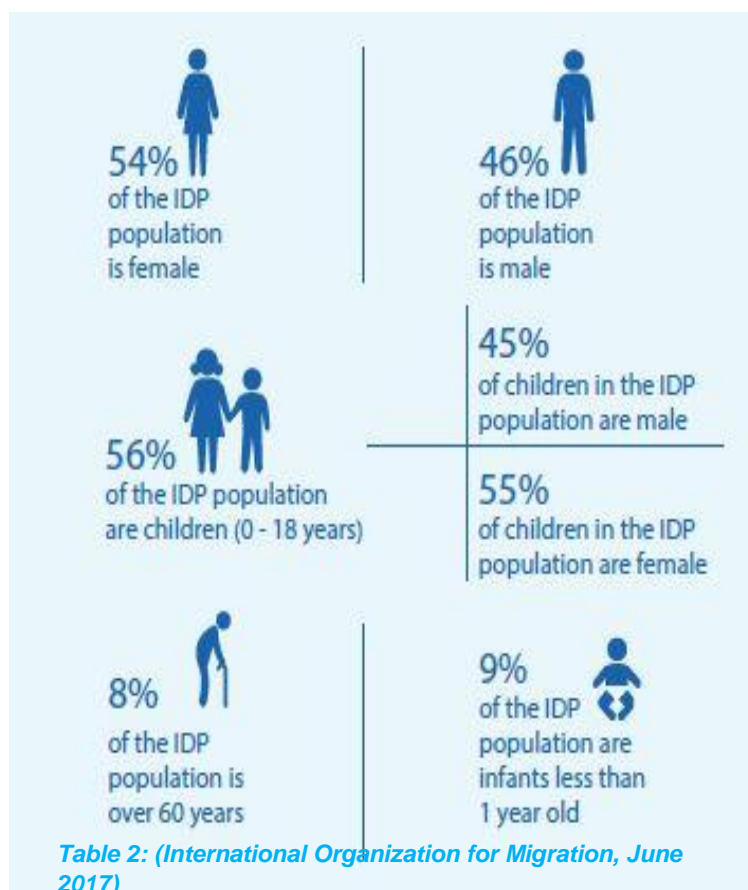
54%
of the IDP population is female

46%
of the IDP population is male

56%
of the IDP population are children (0 - 18 years)

45%
of children in the IDP population are male

55%
of children in the IDP population are female

8%
of the IDP population is over 60 years

9%
of the IDP population are infants less than 1 year old

Table 2: (International Organization for Migration, June 2017)